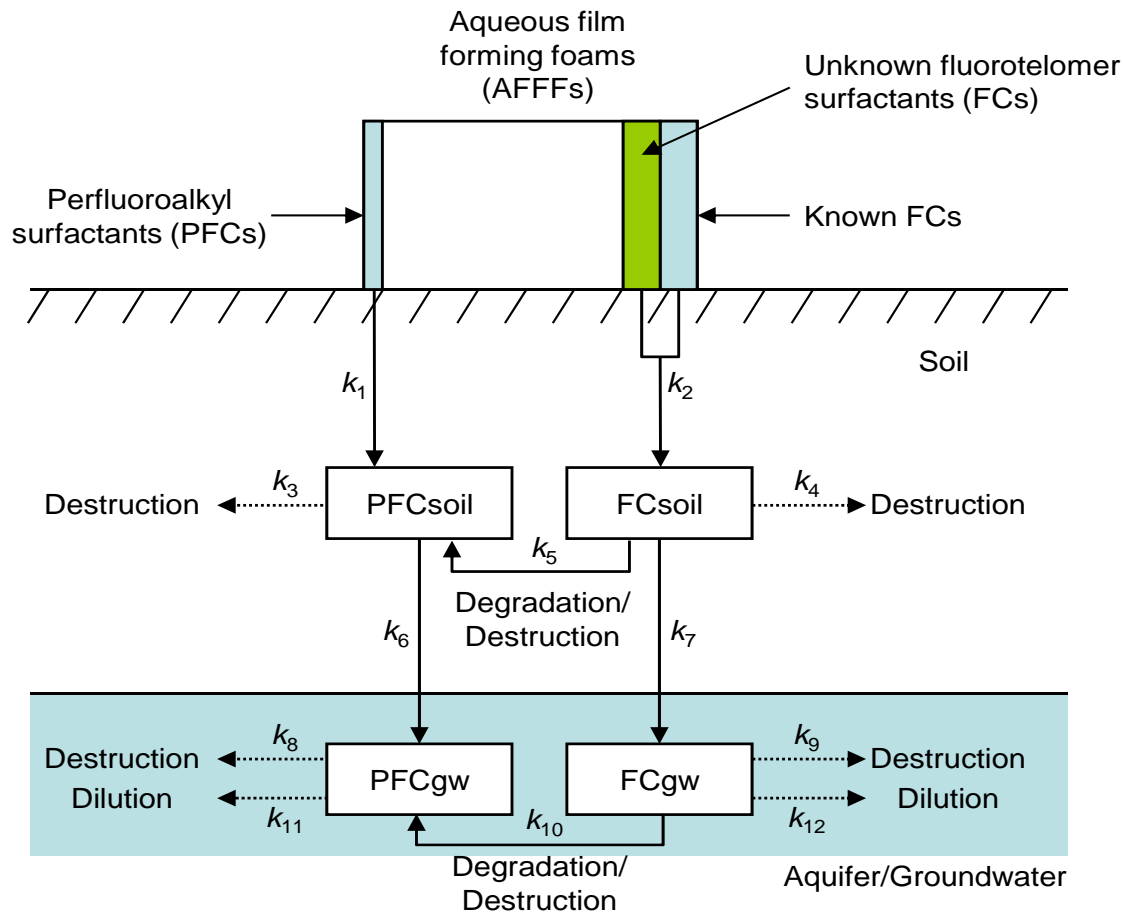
Aqueous film forming foams (AFFFs)

Unknown fluorotelomer surfactants (FCs)

Perfluoroalkyl surfactants (PFCs)

Known FCs

Soil

$k_1$

$k_2$

Destruction

$k_3$

PFCsoil

FCsoil

$k_4$

Destruction

$k_5$

Degradation/ Destruction

$k_6$

$k_7$

Destruction

Dilution

$k_8$

$k_{11}$

PFCgw

FCgw

$k_9$

$k_{12}$

Destruction

Dilution

$k_{10}$

Degradation/ Destruction

Aquifer/Groundwater